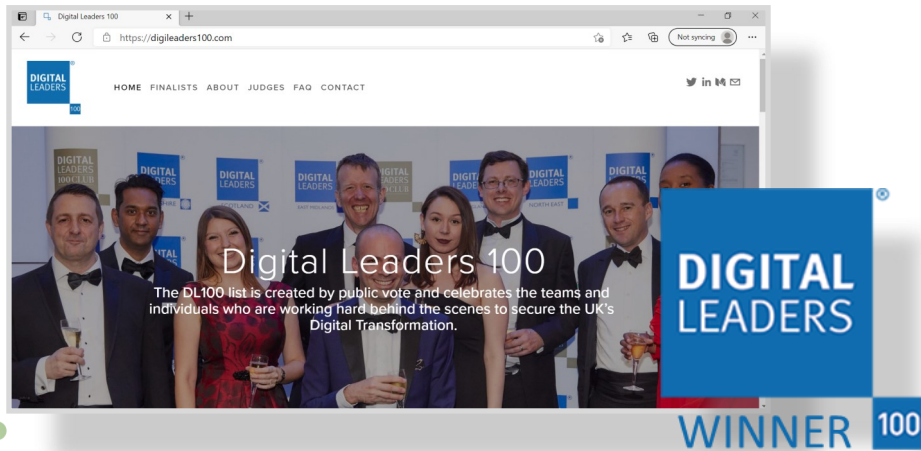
Digital Leaders 100

https://digileaders100.com

Not syncing

DIGITAL LEADERS 100

HOME FINALISTS ABOUT JUDGES FAQ CONTACT

DIGITAL LEADERS 100 CLUB

DIGITAL LEADERS

DIGITAL LEADERS SCOTLAND

DIGITAL LEADERS EAST MIDLANDS

DIGITAL LEADERS NORTH EAST

Digital Leaders 100

The DL100 list is created by public vote and celebrates the teams and individuals who are working hard behind the scenes to secure the UK's Digital Transformation.

DIGITAL LEADERS

WINNER 100